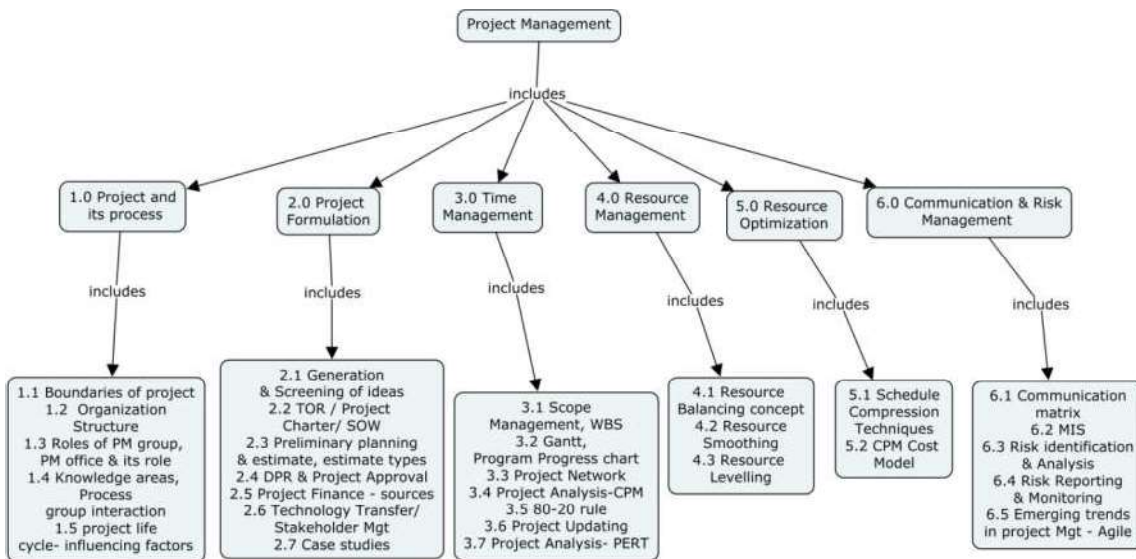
Project Management

includes

1.0 Project and its process

2.0 Project Formulation

3.0 Time Management

4.0 Resource Management

5.0 Resource Optimization

6.0 Communication & Risk Management

includes

includes

includes

includes

includes

includes

1.1 Boundaries of project
1.2 Organization Structure
1.3 Roles of PM group, PM office & its role
1.4 Knowledge areas, Process group interaction
1.5 project life cycle- influencing factors

2.1 Generation & Screening of ideas
2.2 TOR / Project Charter/ SOW
2.3 Preliminary planning & estimate, estimate types
2.4 DPR & Project Approval
2.5 Project Finance - sources
2.6 Technology Transfer/ Stakeholder Mgt
2.7 Case studies

3.1 Scope Management, WBS
3.2 Gantt, Program Progress chart
3.3 Project Network
3.4 Project Analysis-CPM
3.5 80-20 rule
3.6 Project Updating
3.7 Project Analysis- PERT

4.1 Resource Balancing concept
4.2 Resource Smoothing
4.3 Resource Levelling

5.1 Schedule Compression Techniques
5.2 CPM Cost Model

6.1 Communication matrix
6.2 MIS
6.3 Risk identification & Analysis
6.4 Risk Reporting & Monitoring
6.5 Emerging trends in project Mgt - Agile